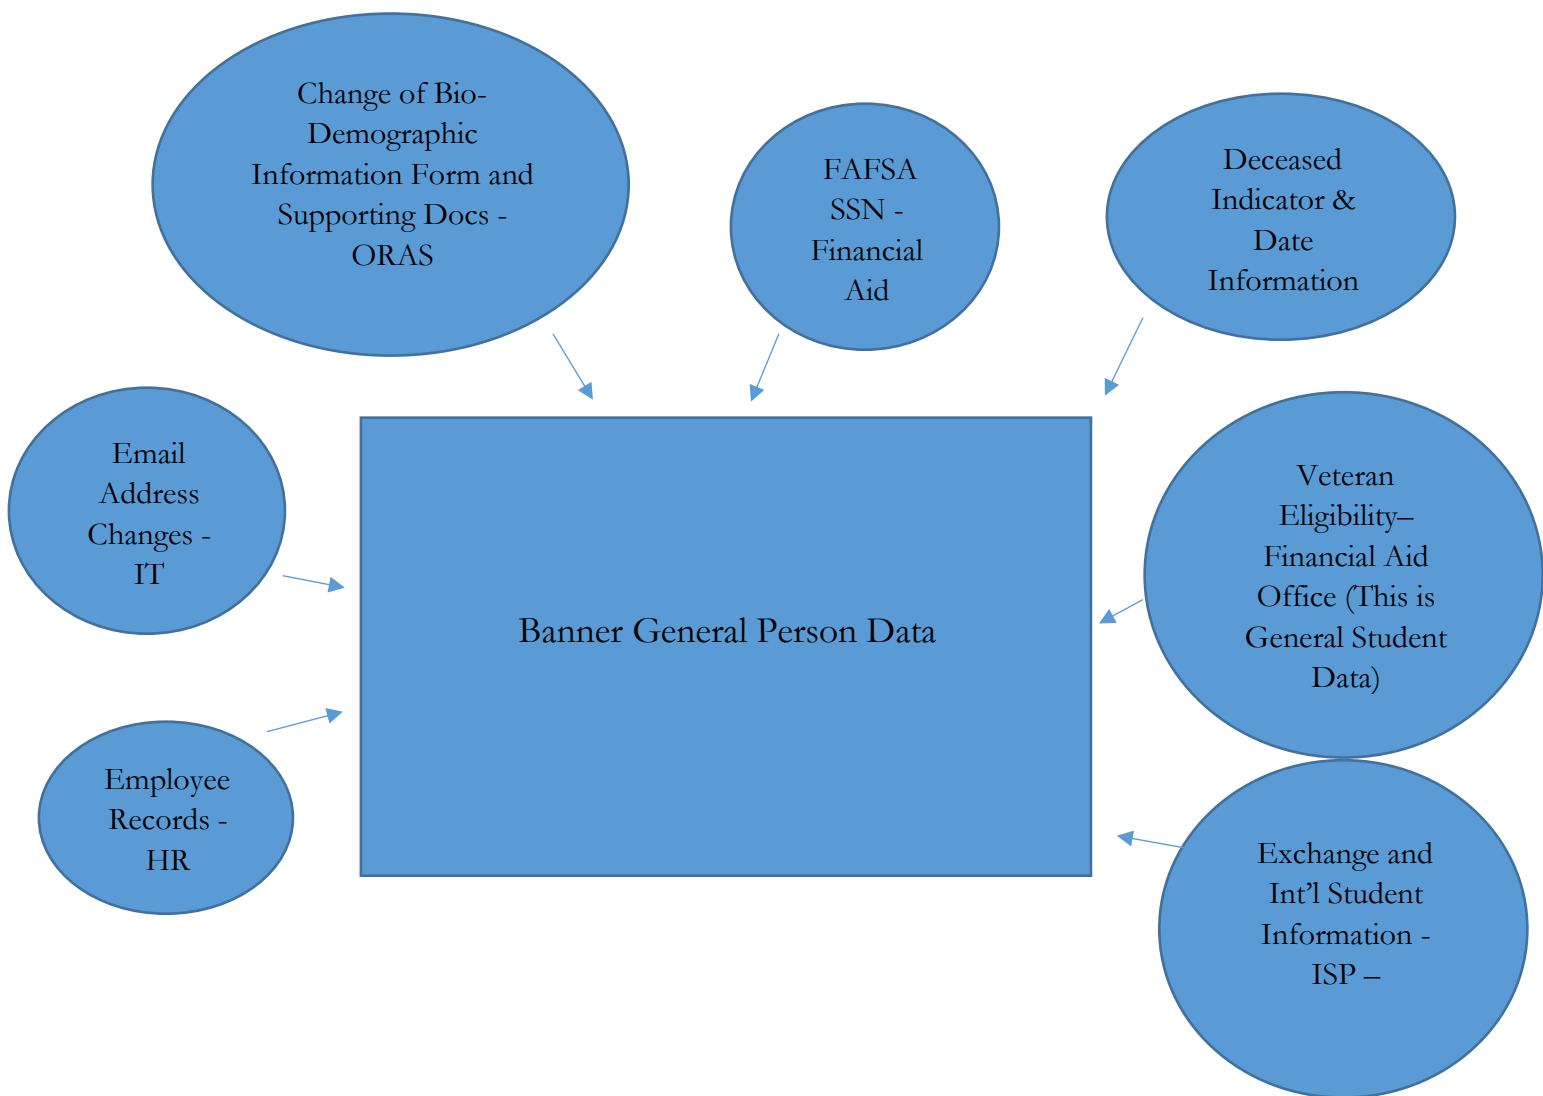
Change of Bio-Demographic Information Form and Supporting Docs - ORAS

FAFSA SSN - Financial Aid

Deceased Indicator & Date Information

Email Address Changes - IT

Banner General Person Data

Veteran Eligibility– Financial Aid Office (This is General Student Data)

Employee Records - HR

Exchange and Int'l Student Information - ISP –